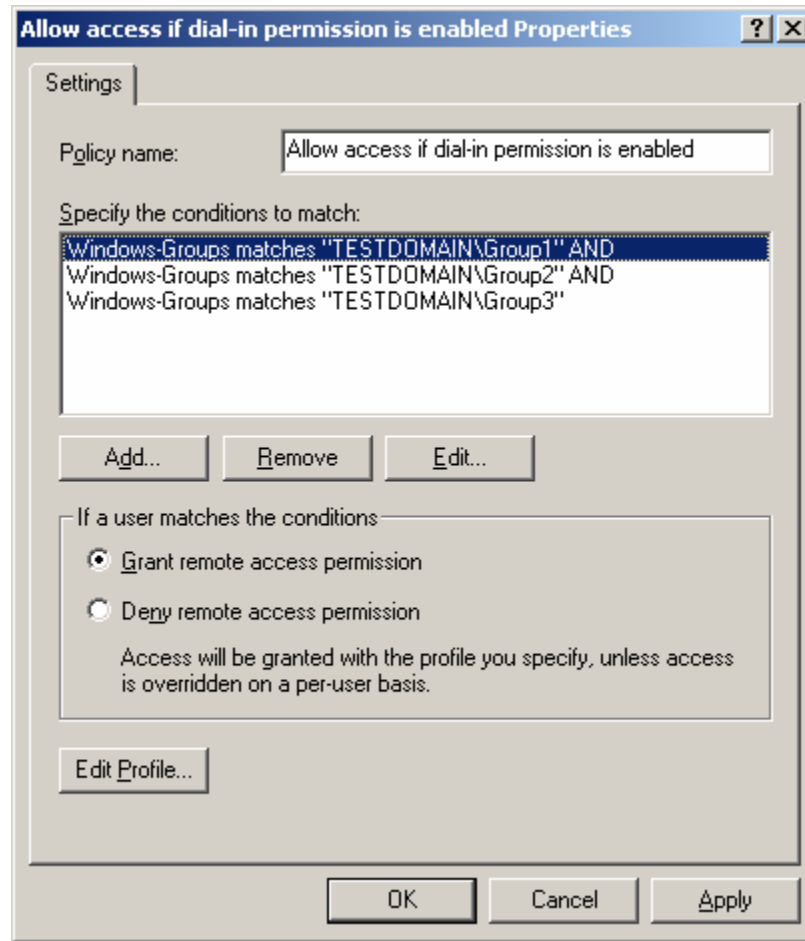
Allow access if dial-in permission is enabled Properties

?

X

Settings

Policy name: Allow access if dial-in permission is enabled

Specify the conditions to match:

Windows-Groups matches "TESTDOMAIN\Group1" AND
Windows-Groups matches "TESTDOMAIN\Group2" AND
Windows-Groups matches "TESTDOMAIN\Group3"

Add...

Remove

Edit...

If a user matches the conditions

Grant remote access permission

Deny remote access permission

Access will be granted with the profile you specify, unless access is overridden on a per-user basis.

Edit Profile...

OK

Cancel

Apply